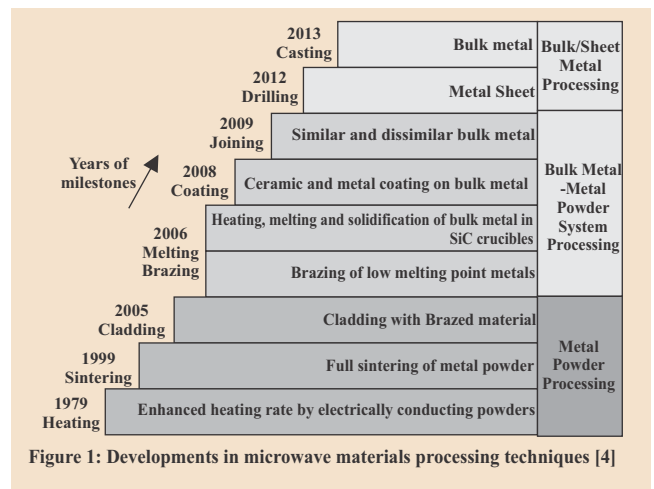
2013 Casting

Bulk metal

Bulk/Sheet Metal Processing

2012 Drilling

Metal Sheet

2009 Joining

Similar and dissimilar bulk metal

Years of milestones

2008 Coating

Ceramic and metal coating on bulk metal

Bulk Metal -Metal Powder System Processing

2006 Melting Brazing

Heating, melting and solidification of bulk metal in SiC crucibles

Brazing of low melting point metals

2005 Cladding

Cladding with Brazed material

1999 Sintering

Full sintering of metal powder

Metal Powder Processing

1979 Heating

Enhanced heating rate by electrically conducting powders

Figure 1: Developments in microwave materials processing techniques [4]